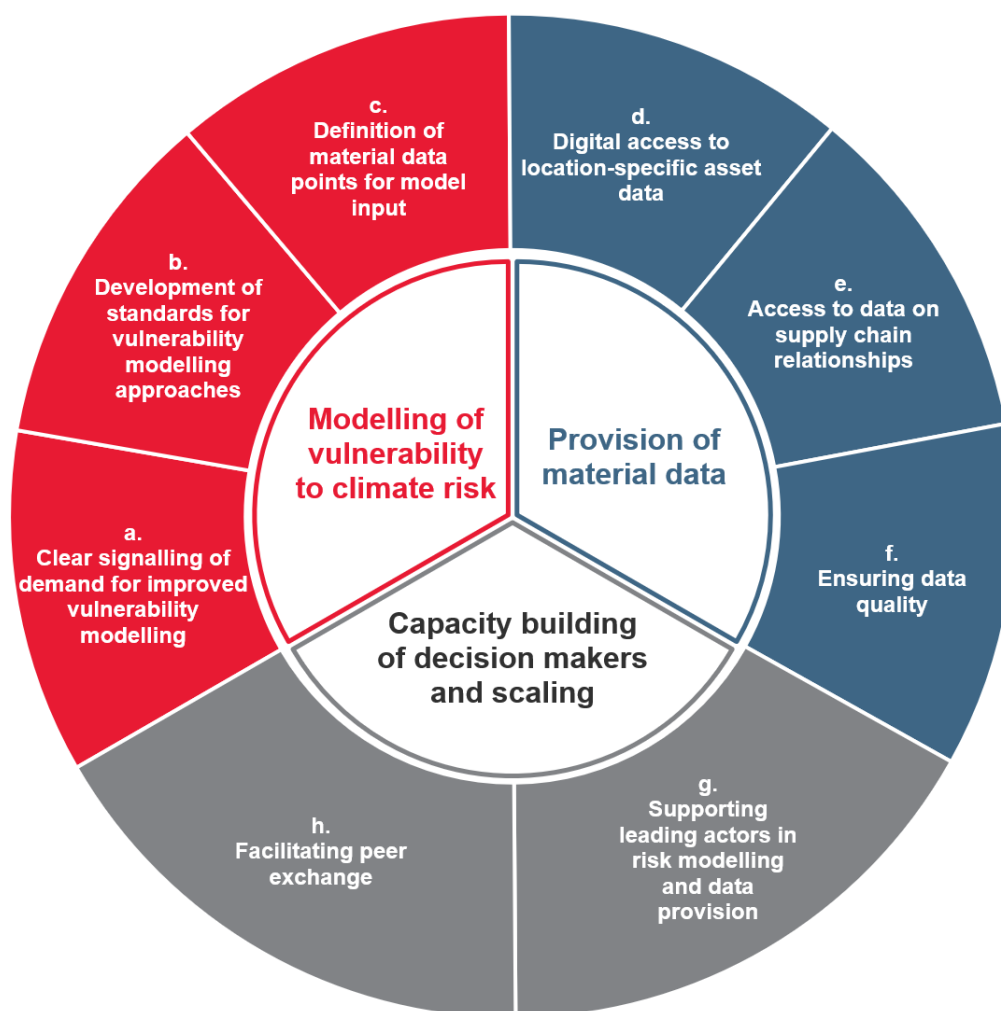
Modelling of vulnerability to climate risk

Provision of material data

Capacity building of decision makers and scaling

a.
Clear signalling of demand for improved vulnerability modelling

b.
Development of standards for vulnerability modelling approaches

c.
Definition of material data points for model input

d.
Digital access to location-specific asset data

e.
Access to data on supply chain relationships

f.
Ensuring data quality

g.
Supporting leading actors in risk modelling and data provision

h.
Facilitating peer exchange